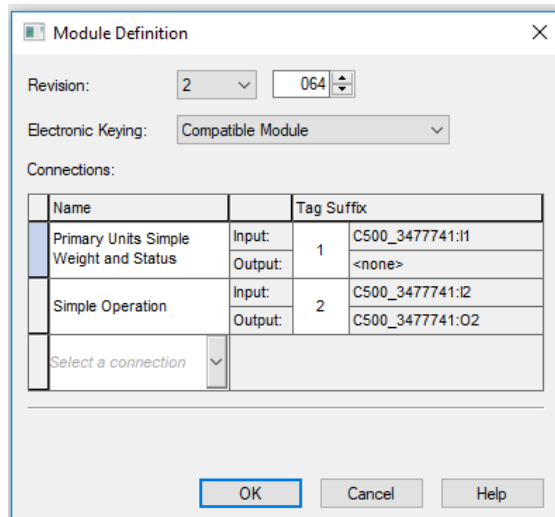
Module Definition

Revision: 2 064

Electronic Keying: Compatible Module

Connections:

| Name | | Tag Suffix | |
|---|---|---|---|
| Primary Units Simple Weight and Status | Input: | 1 | C500_3477741:I1 |
| | Output: | | <none> |
| Simple Operation | Input: | 2 | C500_3477741:I2 |
| | Output: | | C500_3477741:O2 |
| Select a connection | | | |

OK Cancel Help